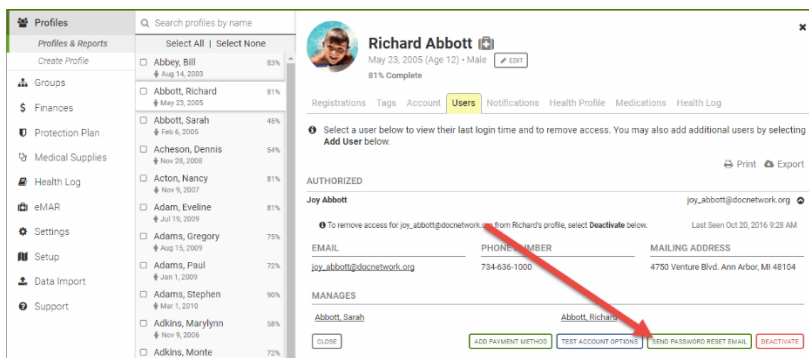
Profiles
Profiles & Reports
Create Profile
Groups
Finances
Protection Plan
Medical Supplies
Health Log
eMAR
Settings
Setup
Data Import
Support

Search profiles by name
Select All | Select None
Abbey, Bill Aug 14, 2003 83%
Abbott, Richard May 23, 2005 81%
Abbott, Sarah Feb 6, 2005 45%
Acheson, Dennis Nov 28, 2008 54%
Acton, Nancy Nov 9, 2007 81%
Adam, Eveline Jul 19, 2009 81%
Adams, Gregory Aug 15, 2009 75%
Adams, Paul Jan 1, 2009 72%
Adams, Stephen Mar 1, 2010 90%
Adkins, Marylynn Nov 9, 2006 58%
Adkins, Monte 72%

Richard Abbott
May 23, 2005 (Age 12) • Male EDIT
81% Complete

Registrations Tags Account Users Notifications Health Profile Medications Health Log

Select a user below to view their last login time and to remove access. You may also add additional users by selecting Add User below.

Print Export

AUTHORIZED

Joy Abbott joy_abbott@docnetwork.org

To remove access for joy_abbott@docnetwork.org from Richard's profile, select Deactivate below. Last Seen Oct 20, 2016 9:28 AM

EMAIL
joy_abbott@docnetwork.org
PHONE NUMBER
734-636-1000
MAILING ADDRESS
4750 Venture Blvd. Ann Arbor, MI 48104

MANAGES
Abbott, Sarah
Abbott, Richard

CLOSE
ADD PAYMENT METHOD
TEST ACCOUNT OPTIONS
SEND PASSWORD RESET EMAIL
DEACTIVATE